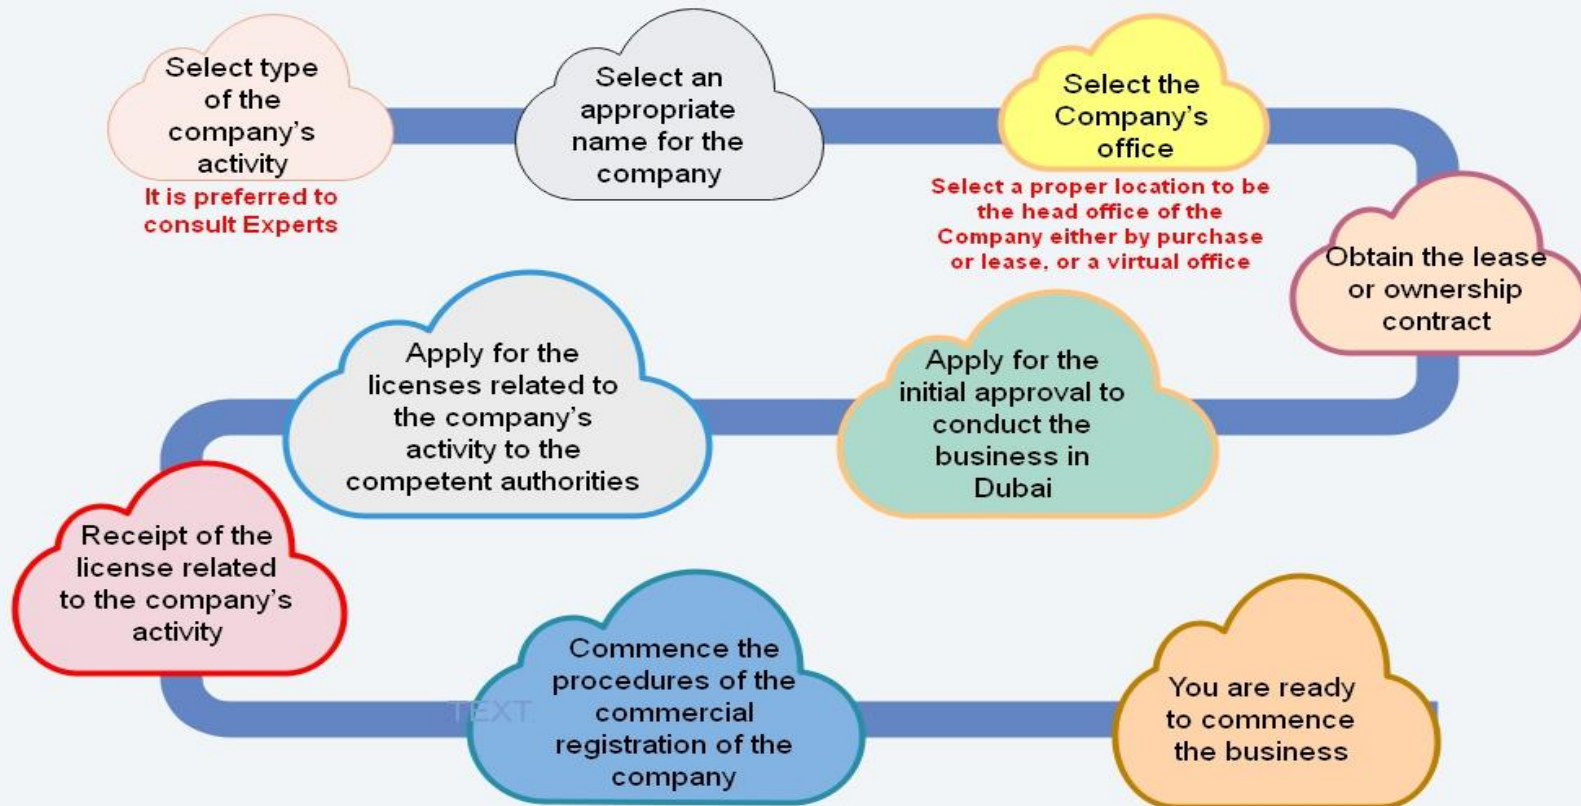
Select type of the company's activity

It is preferred to consult Experts

Select an appropriate name for the company

Select the Company's office

Select a proper location to be the head office of the Company either by purchase or lease, or a virtual office

Obtain the lease or ownership contract

Apply for the initial approval to conduct the business in Dubai

Apply for the licenses related to the company's activity to the competent authorities

Receipt of the license related to the company's activity

TEXT

Commence the procedures of the commercial registration of the company

You are ready to commence the business